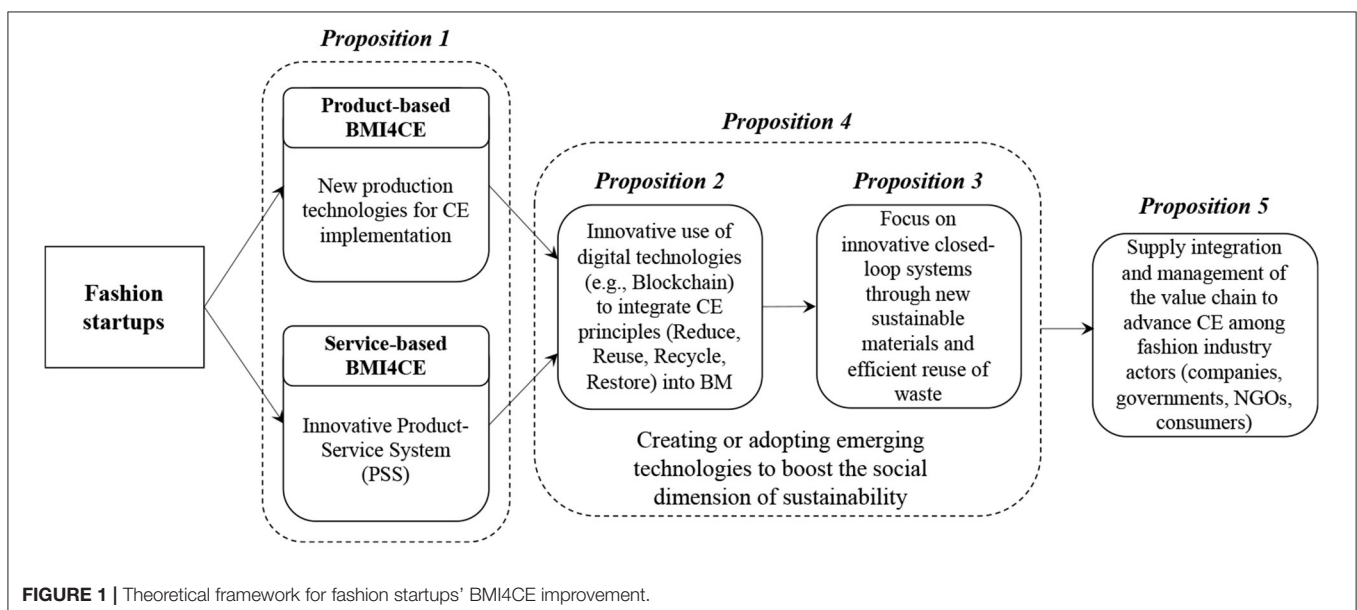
Fashion startups

Proposition 1

Product-based BMI4CE

New production technologies for CE implementation

Service-based BMI4CE

Innovative Product-Service System (PSS)

Proposition 4

Proposition 2

Innovative use of digital technologies (e.g., Blockchain) to integrate CE principles (Reduce, Reuse, Recycle, Restore) into BM

Proposition 3

Focus on innovative closed-loop systems through new sustainable materials and efficient reuse of waste

Creating or adopting emerging technologies to boost the social dimension of sustainability

Proposition 5

Supply integration and management of the value chain to advance CE among fashion industry actors (companies, governments, NGOs, consumers)

FIGURE 1 | Theoretical framework for fashion startups' BMI4CE improvement.